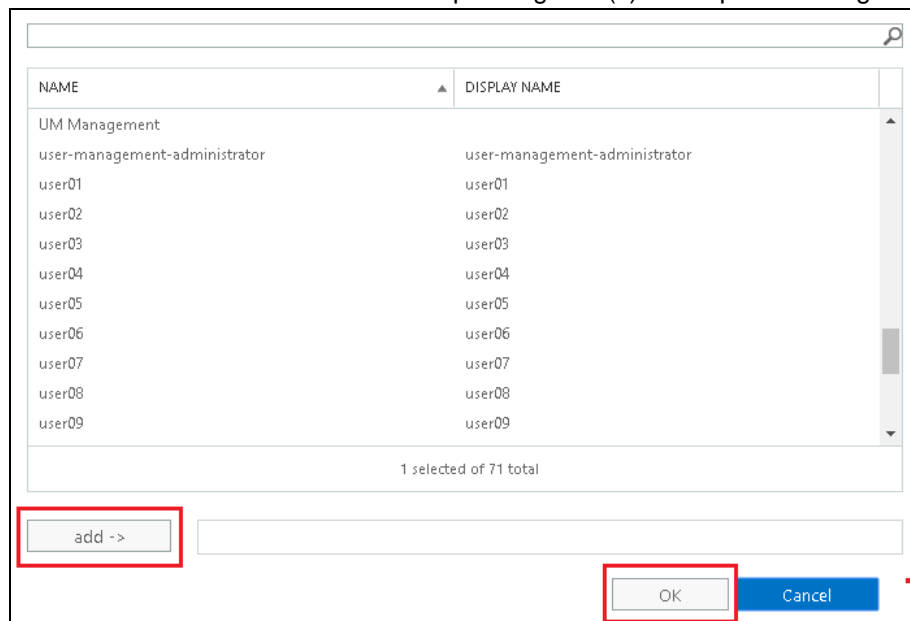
| NAME | DISPLAY NAME |
|---|---|
| UM Management | |
| user-management-administrator | user-management-administrator |
| user01 | user01 |
| user02 | user02 |
| user03 | user03 |
| user04 | user04 |
| user05 | user05 |
| user06 | user06 |
| user07 | user07 |
| user08 | user08 |
| user09 | user09 |

1 selected of 71 total

add ->

OK

Cancel